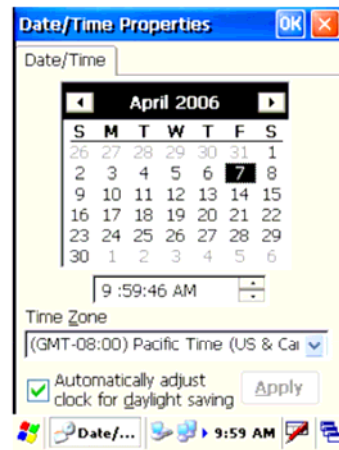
Date/Time Properties OK ✕

Date/Time

April 2006

| S | M | T | W | T | F | S |
|---|---|---|---|---|---|---|
| 26 | 27 | 28 | 29 | 30 | 31 | 1 |
| 2 | 3 | 4 | 5 | 6 | 7 | 8 |
| 9 | 10 | 11 | 12 | 13 | 14 | 15 |
| 16 | 17 | 18 | 19 | 20 | 21 | 22 |
| 23 | 24 | 25 | 26 | 27 | 28 | 29 |
| 30 | 1 | 2 | 3 | 4 | 5 | 6 |

9 :59:46 AM

Time Zone

(GMT-08:00) Pacific Time (US & Ca

Automatically adjust clock for daylight saving

Apply

Date/... 9:59 AM